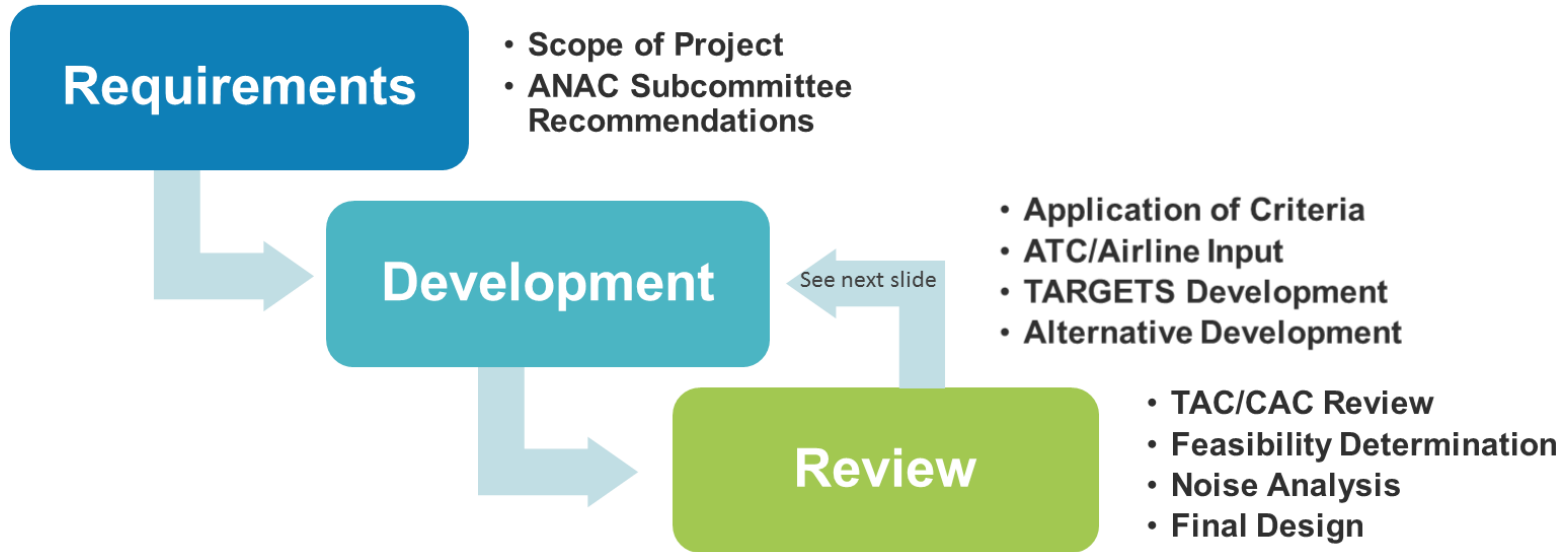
Requirements

• Scope of Project
• ANAC Subcommittee Recommendations

Development

See next slide

• Application of Criteria
• ATC/Airline Input
• TARGETS Development
• Alternative Development

Review

• TAC/CAC Review
• Feasibility Determination
• Noise Analysis
• Final Design